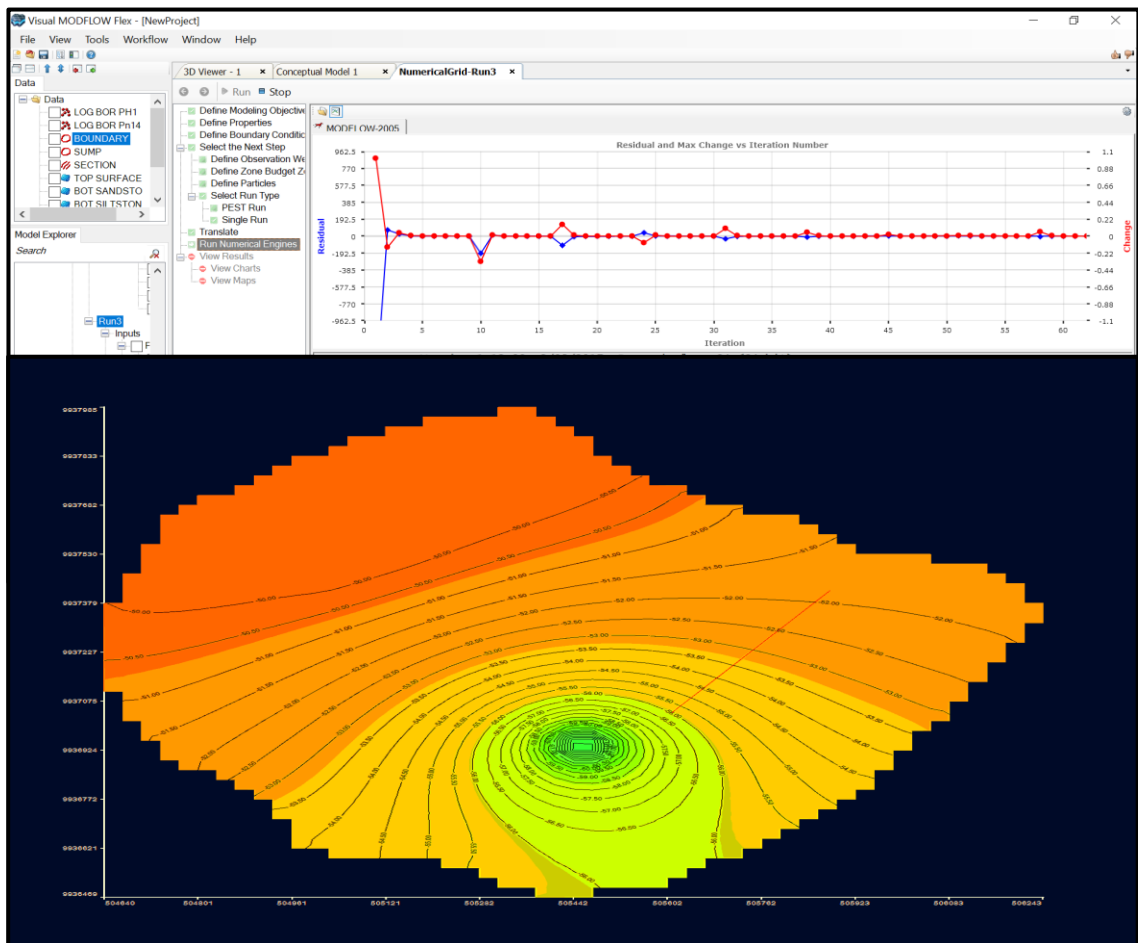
Visual MODFLOW Flex - [NewProject]

File View Tools Workflow Window Help

Data

Data
LOG BOR PH1
LOG BOR Pn14
BOUNDARY
SUMP
SECTION
TOP SURFACE
BOT SANDSTO
BOT SILTSTON

Model Explorer
Search

Run3
Inputs

3D Viewer - 1
Conceptual Model 1
NumericalGrid-Run3

Run Stop

Define Modeling Objective
Define Properties
Define Boundary Conditio
Select the Next Step
Define Observation We
Define Zone Budget Z
Define Particles
Select Run Type
PEST Run
Single Run
Translate
Run Numerical Engines
View Results
View Charts
View Maps

MODFLOW-2005

Residual and Max Change vs Iteration Number

| Residual | Change |
|---|---|
| 962.5 | 1.1 |
| 770 | 0.88 |
| 577.5 | 0.66 |
| 385 | 0.44 |
| 192.5 | 0.22 |
| 0 | 0 |
| -192.5 | -0.22 |
| -385 | -0.44 |
| -577.5 | -0.66 |
| -770 | -0.88 |
| -962.5 | -1.1 |

0 5 10 15 20 25 30 35 40 45 50 55 60
Iteration

9937985
9937833
9937682
9937530
9937379
9937227
9937075
9936924
9936772
9936621
9936469

504640 504801 504961 505121 505282 505442 505602 505762 505923 506083 506243